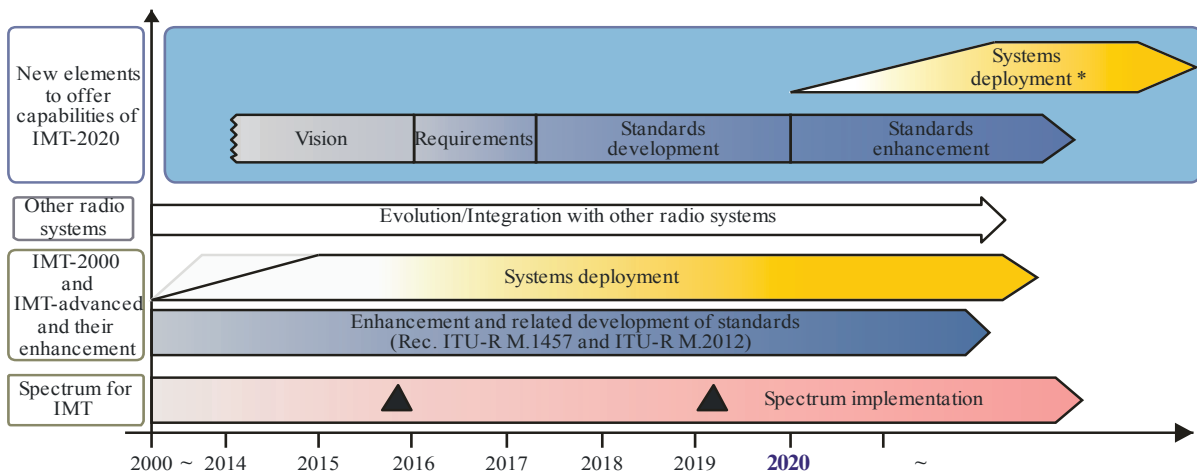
New elements to offer capabilities of IMT-2020

Systems deployment *

Vision

Requirements

Standards development

Standards enhancement

Other radio systems

Evolution/Integration with other radio systems

IMT-2000 and IMT-advanced and their enhancement

Systems deployment

Enhancement and related development of standards (Rec. ITU-R M.1457 and ITU-R M.2012)

Spectrum for IMT

Spectrum implementation

2000 ~ 2014 2015 2016 2017 2018 2019 2020 ~